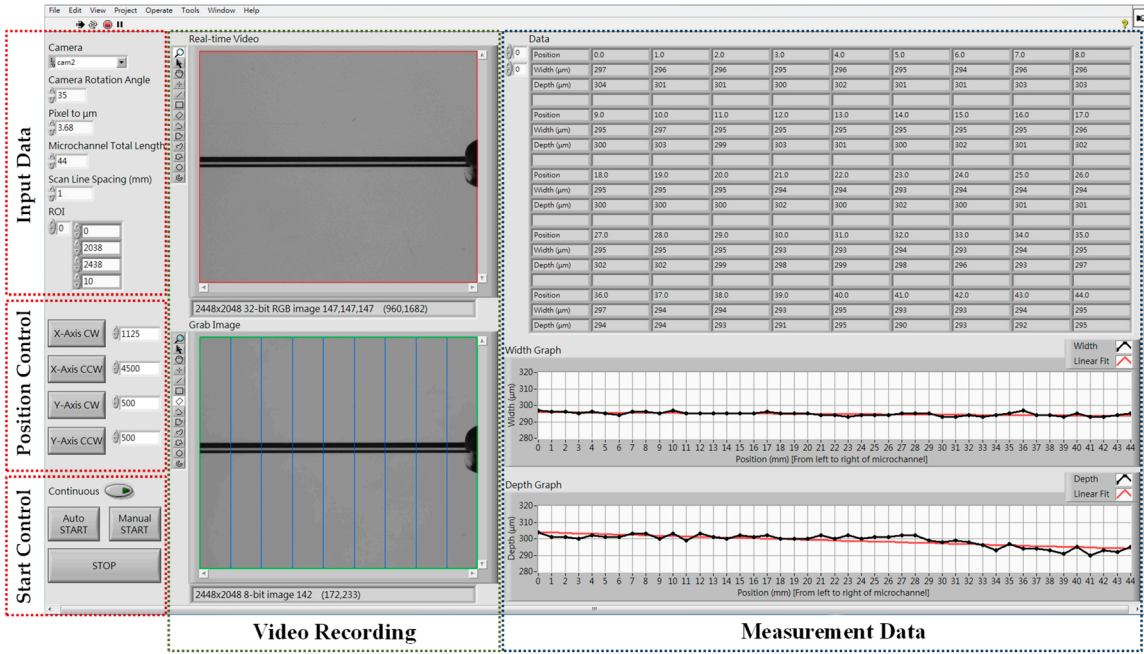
File Edit View Project Operate Tools Window Help

Input Data

Camera
cam2
Camera Rotation Angle
35
Pixel to µm
3.68
Microchannel Total Length
44
Scan Line Spacing (mm)
1
ROI
0
0
2038
2438
10

Position Control

X-Axis CW 1125
X-Axis CCW 4500
Y-Axis CW 500
Y-Axis CCW 500

Start Control

Continuous
Auto START
Manual START
STOP

Real-time Video
2448x2048 32-bit RGB image 147,147,147 (960,1682)
Grab Image
2448x2048 8-bit image 142 (172,233)

Video Recording

Data
0
0

| Position | 0.0 | 1.0 | 2.0 | 3.0 | 4.0 | 5.0 | 6.0 | 7.0 | 8.0 |
|---|---|---|---|---|---|---|---|---|---|
| Width (µm) | 297 | 296 | 296 | 295 | 296 | 295 | 294 | 296 | 296 |
| Depth (µm) | 304 | 301 | 301 | 300 | 302 | 301 | 301 | 303 | 303 |
| Position | 9.0 | 10.0 | 11.0 | 12.0 | 13.0 | 14.0 | 15.0 | 16.0 | 17.0 |
| Width (µm) | 295 | 297 | 295 | 295 | 295 | 295 | 295 | 295 | 296 |
| Depth (µm) | 300 | 303 | 299 | 303 | 301 | 300 | 302 | 301 | 302 |
| Position | 18.0 | 19.0 | 20.0 | 21.0 | 22.0 | 23.0 | 24.0 | 25.0 | 26.0 |
| Width (µm) | 295 | 295 | 295 | 294 | 294 | 293 | 294 | 294 | 294 |
| Depth (µm) | 300 | 300 | 300 | 302 | 300 | 302 | 300 | 301 | 301 |
| Position | 27.0 | 28.0 | 29.0 | 30.0 | 31.0 | 32.0 | 33.0 | 34.0 | 35.0 |
| Width (µm) | 295 | 295 | 295 | 293 | 293 | 294 | 293 | 294 | 295 |
| Depth (µm) | 302 | 302 | 299 | 298 | 299 | 298 | 296 | 293 | 297 |
| Position | 36.0 | 37.0 | 38.0 | 39.0 | 40.0 | 41.0 | 42.0 | 43.0 | 44.0 |
| Width (µm) | 297 | 294 | 294 | 293 | 295 | 293 | 293 | 294 | 295 |
| Depth (µm) | 294 | 294 | 293 | 291 | 295 | 290 | 293 | 292 | 295 |

Width Graph
Width
Linear Fit
Width (µm)
320
310
300
290
280
0 1 2 3 4 5 6 7 8 9 10 11 12 13 14 15 16 17 18 19 20 21 22 23 24 25 26 27 28 29 30 31 32 33 34 35 36 37 38 39 40 41 42 43 44
Position (mm) [From left to right of microchannel]

Depth Graph
Depth
Linear Fit
Depth (µm)
320
310
300
290
280
0 1 2 3 4 5 6 7 8 9 10 11 12 13 14 15 16 17 18 19 20 21 22 23 24 25 26 27 28 29 30 31 32 33 34 35 36 37 38 39 40 41 42 43 44
Position (mm) [From left to right of microchannel]

Measurement Data